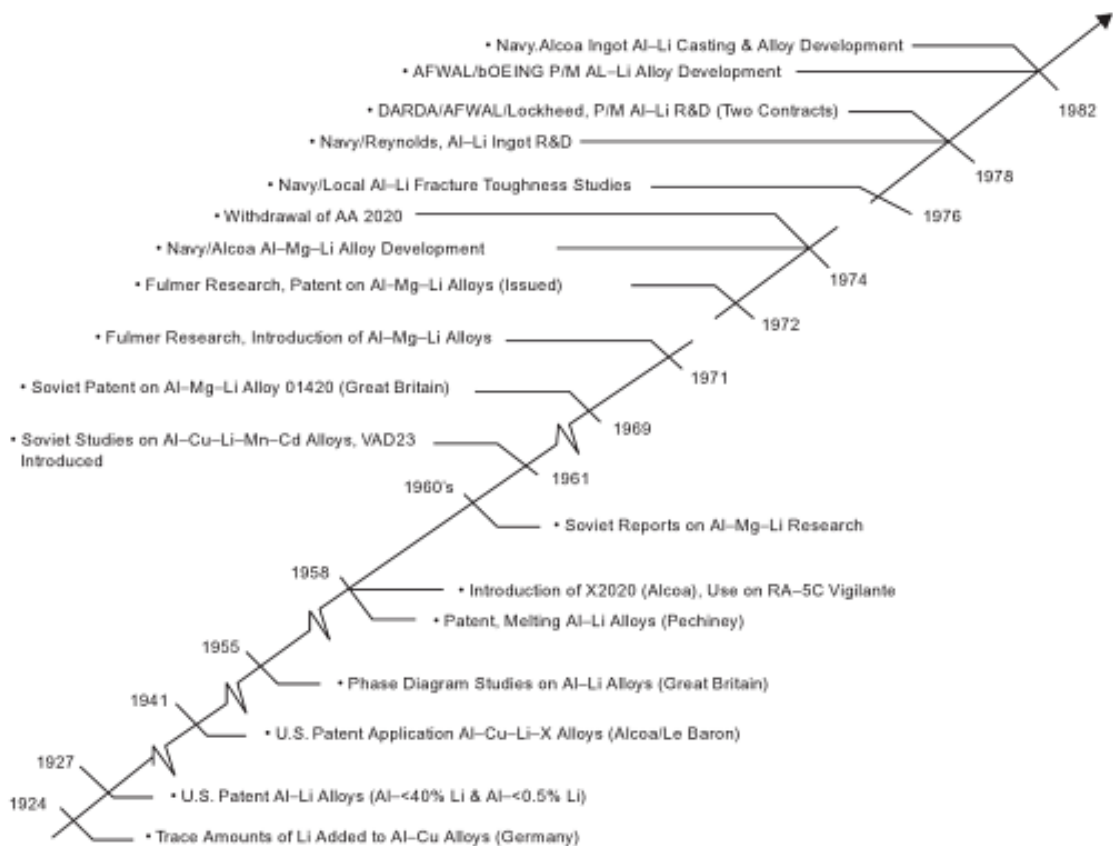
• Navy.Alcoa Ingot Al–Li Casting & Alloy Development
• AFWAL/bOEING P/M AL–Li Alloy Development
1982
• DARDA/AFWAL/Lockheed, P/M Al–Li R&D (Two Contracts)
• Navy/Reynolds, Al–Li Ingot R&D
1978
• Navy/Local Al–Li Fracture Toughness Studies
1976
• Withdrawal of AA 2020
• Navy/Alcoa Al–Mg–Li Alloy Development
1974
• Fulmer Research, Patent on Al–Mg–Li Alloys (Issued)
1972
• Fulmer Research, Introduction of Al–Mg–Li Alloys
1971
• Soviet Patent on Al–Mg–Li Alloy 01420 (Great Britain)
1969
• Soviet Studies on Al–Cu–Li–Mn–Cd Alloys, VAD23 Introduced
1961
1960's
• Soviet Reports on Al–Mg–Li Research
1958
• Introduction of X2020 (Alcoa), Use on RA–5C Vigilante
• Patent, Melting Al–Li Alloys (Pechiney)
1955
• Phase Diagram Studies on Al–Li Alloys (Great Britain)
1941
• U.S. Patent Application Al–Cu–Li–X Alloys (Alcoa/Le Baron)
1927
• U.S. Patent Al–Li Alloys (Al–<40% Li & Al–<0.5% Li)
1924
• Trace Amounts of Li Added to Al–Cu Alloys (Germany)